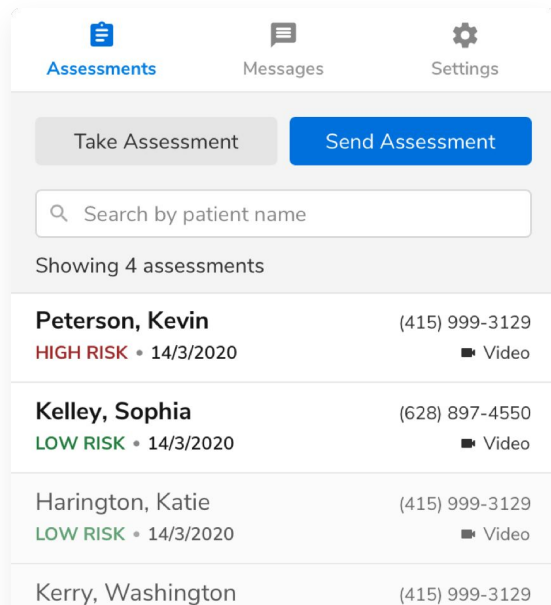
Assessments Messages Settings

Take Assessment

Send Assessment

Search by patient name

Showing 4 assessments

Peterson, Kevin
HIGH RISK • 14/3/2020
(415) 999-3129
Video

Kelley, Sophia
LOW RISK • 14/3/2020
(628) 897-4550
Video

Harington, Katie
LOW RISK • 14/3/2020
(415) 999-3129
Video

Kerry, Washington
(415) 999-3129